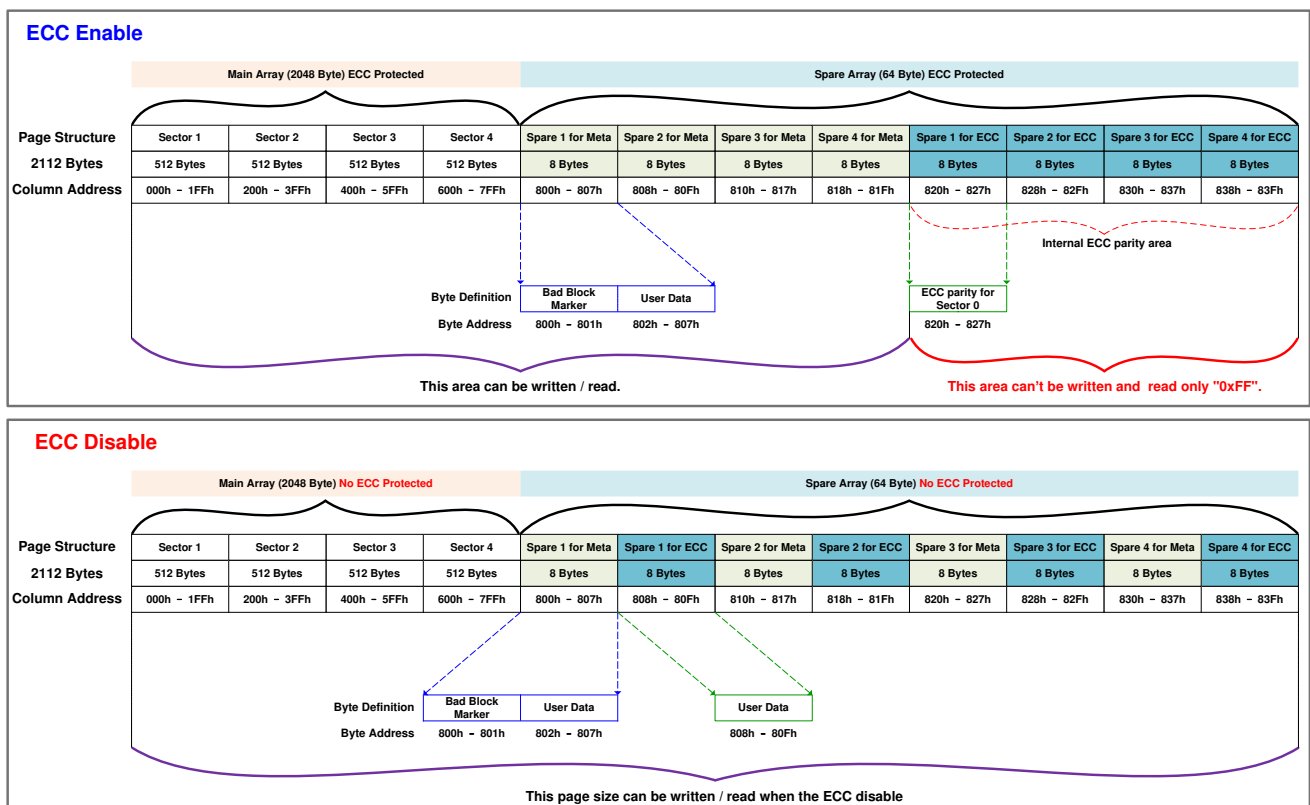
ECC Enable

Main Array (2048 Byte) ECC Protected

Spare Array (64 Byte) ECC Protected

| Page Structure | Sector 1 | Sector 2 | Sector 3 | Sector 4 | Spare 1 for Meta | Spare 2 for Meta | Spare 3 for Meta | Spare 4 for Meta | Spare 1 for ECC | Spare 2 for ECC | Spare 3 for ECC | Spare 4 for ECC |
|---|---|---|---|---|---|---|---|---|---|---|---|---|
| 2112 Bytes | 512 Bytes | 512 Bytes | 512 Bytes | 512 Bytes | 8 Bytes | 8 Bytes | 8 Bytes | 8 Bytes | 8 Bytes | 8 Bytes | 8 Bytes | 8 Bytes |
| Column Address | 000h - 1FFh | 200h - 3FFh | 400h - 5FFh | 600h - 7FFh | 800h - 807h | 808h - 80Fh | 810h - 817h | 818h - 81Fh | 820h - 827h | 828h - 82Fh | 830h - 837h | 838h - 83Fh |

Internal ECC parity area

Byte Definition | Bad Block Marker | User Data
Byte Address | 800h - 801h | 802h - 807h

ECC parity for Sector 0
820h - 827h

This area can be written / read.

This area can't be written and read only "0xFF".

ECC Disable

Main Array (2048 Byte) No ECC Protected

Spare Array (64 Byte) No ECC Protected

| Page Structure | Sector 1 | Sector 2 | Sector 3 | Sector 4 | Spare 1 for Meta | Spare 1 for ECC | Spare 2 for Meta | Spare 2 for ECC | Spare 3 for Meta | Spare 3 for ECC | Spare 4 for Meta | Spare 4 for ECC |
|---|---|---|---|---|---|---|---|---|---|---|---|---|
| 2112 Bytes | 512 Bytes | 512 Bytes | 512 Bytes | 512 Bytes | 8 Bytes | 8 Bytes | 8 Bytes | 8 Bytes | 8 Bytes | 8 Bytes | 8 Bytes | 8 Bytes |
| Column Address | 000h - 1FFh | 200h - 3FFh | 400h - 5FFh | 600h - 7FFh | 800h - 807h | 808h - 80Fh | 810h - 817h | 818h - 81Fh | 820h - 827h | 828h - 82Fh | 830h - 837h | 838h - 83Fh |

Byte Definition | Bad Block Marker | User Data
Byte Address | 800h - 801h | 802h - 807h

User Data
808h - 80Fh

This page size can be written / read when the ECC disable